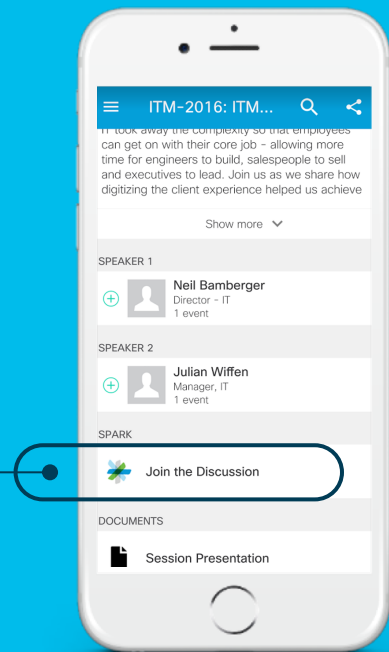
ITM-2016: ITM...

IT took away the complexity so that employees can get on with their core job - allowing more time for engineers to build, salespeople to sell and executives to lead. Join us as we share how digitizing the client experience helped us achieve

Show more

SPEAKER 1

Neil Bamberger
Director - IT
1 event

SPEAKER 2

Julian Wiffen
Manager, IT
1 event

SPARK

Join the Discussion

DOCUMENTS

Session Presentation